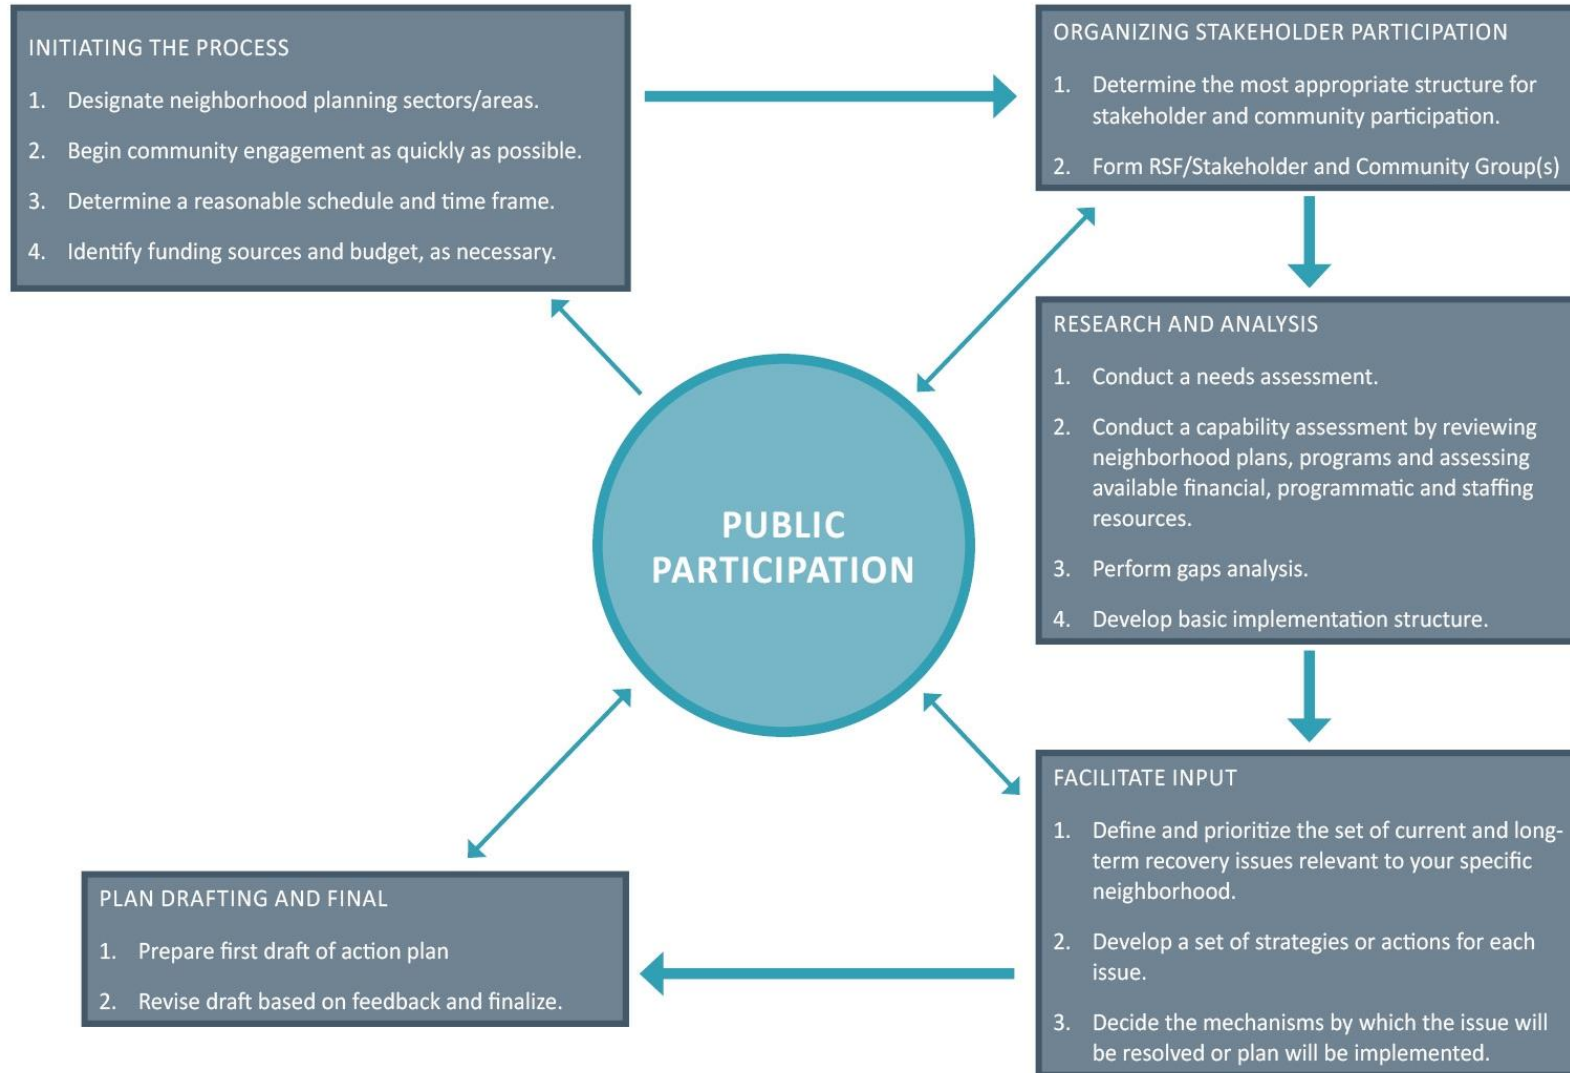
INITIATING THE PROCESS

1. Designate neighborhood planning sectors/areas.

2. Begin community engagement as quickly as possible.

3. Determine a reasonable schedule and time frame.

4. Identify funding sources and budget, as necessary.

ORGANIZING STAKEHOLDER PARTICIPATION

1. Determine the most appropriate structure for stakeholder and community participation.

2. Form RSF/Stakeholder and Community Group(s)

RESEARCH AND ANALYSIS

1. Conduct a needs assessment.

2. Conduct a capability assessment by reviewing neighborhood plans, programs and assessing available financial, programmatic and staffing resources.

3. Perform gaps analysis.

4. Develop basic implementation structure.

PUBLIC PARTICIPATION

FACILITATE INPUT

1. Define and prioritize the set of current and long-term recovery issues relevant to your specific neighborhood.

2. Develop a set of strategies or actions for each issue.

3. Decide the mechanisms by which the issue will be resolved or plan will be implemented.

PLAN DRAFTING AND FINAL

1. Prepare first draft of action plan

2. Revise draft based on feedback and finalize.